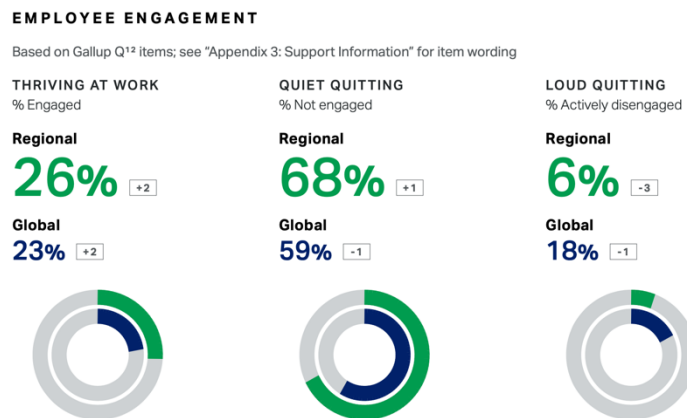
EMPLOYEE ENGAGEMENT

Based on Gallup Q$^{12}$ items; see "Appendix 3: Support Information" for item wording

THRIVING AT WORK
% Engaged

Regional
26% +2

Global
23% +2

QUIET QUITTING
% Not engaged

Regional
68% +1

Global
59% -1

LOUD QUITTING
% Actively disengaged

Regional
6% -3

Global
18% -1